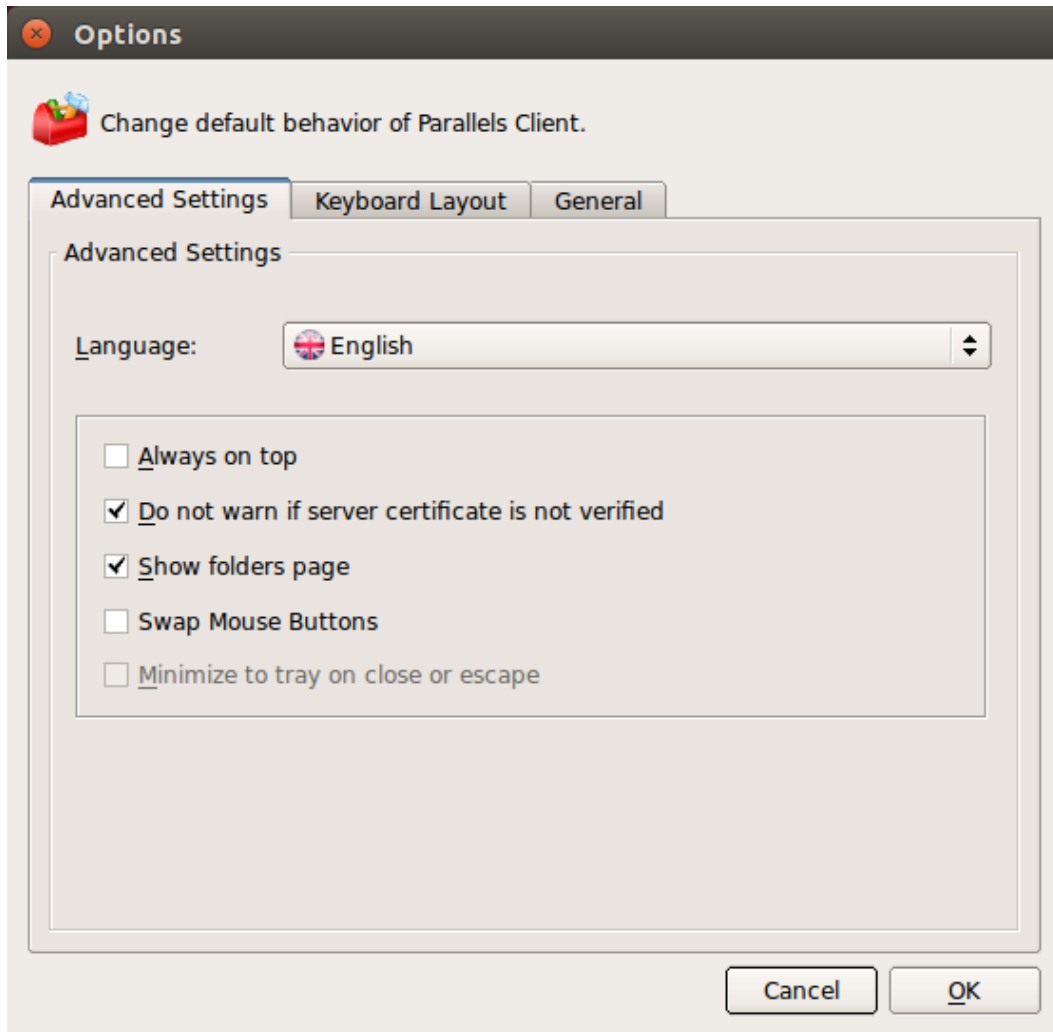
Options

Change default behavior of Parallels Client.

Advanced Settings | Keyboard Layout | General

Advanced Settings

Language: English

Always on top

Do not warn if server certificate is not verified

Show folders page

Swap Mouse Buttons

Minimize to tray on close or escape

Cancel OK